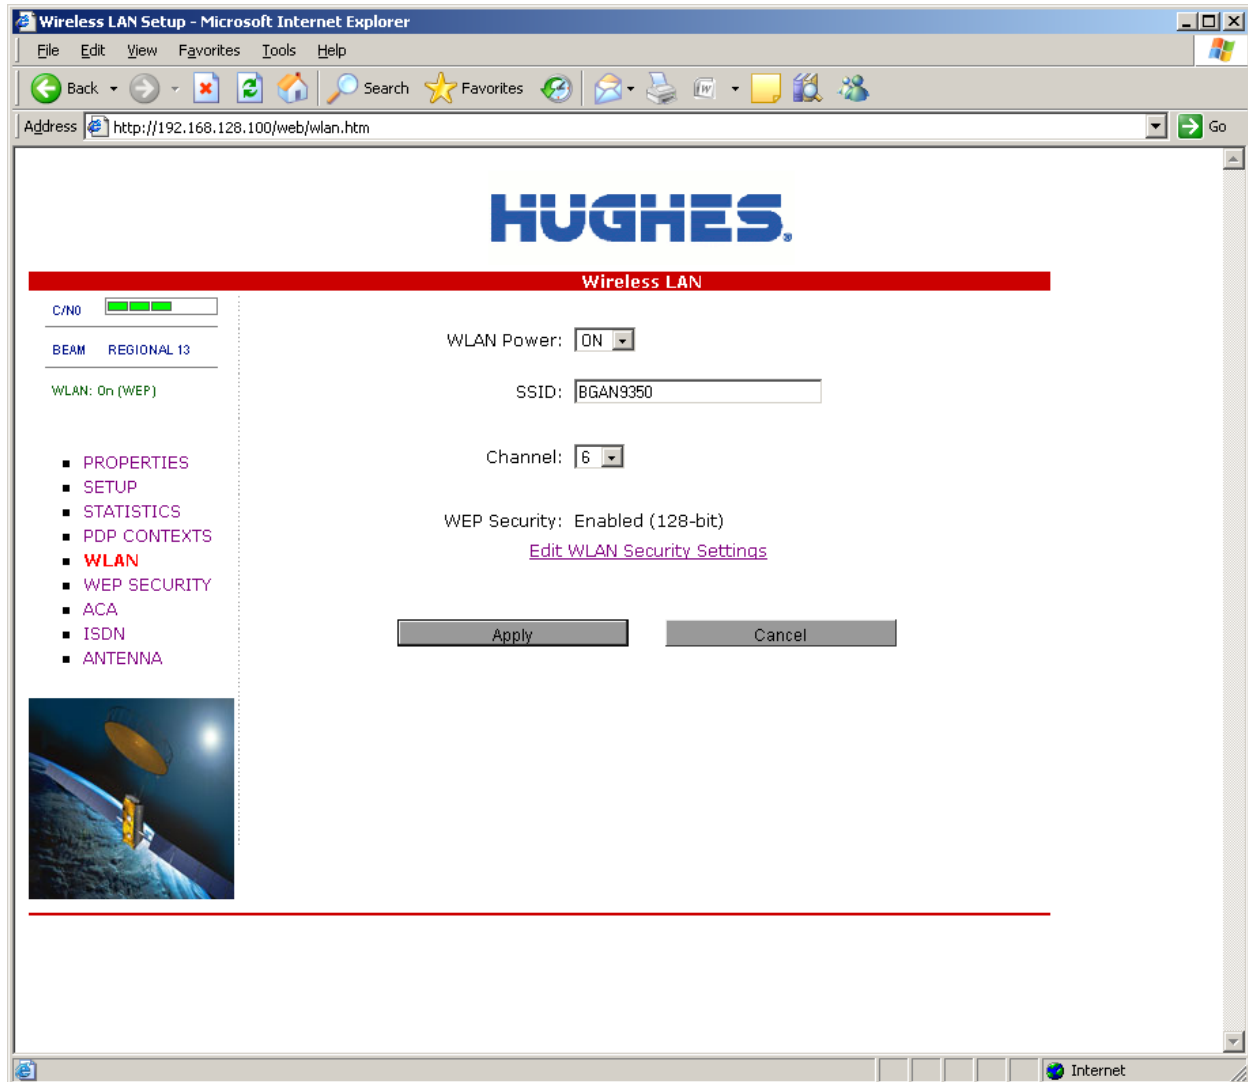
Wireless LAN Setup - Microsoft Internet Explorer

File Edit View Favorites Tools Help

Back Search Favorites

Address http://192.168.128.100/web/wlan.htm Go

HUGHES

Wireless LAN

C/N0

BEAM REGIONAL 13

WLAN: On (WEP)

- PROPERTIES
- SETUP
- STATISTICS
- PDP CONTEXTS
- WLAN
- WEP SECURITY
- ACA
- ISDN
- ANTENNA

WLAN Power: ON

SSID: BGAN9350

Channel: 6

WEP Security: Enabled (128-bit)

Edit WLAN Security Settings

Apply Cancel

Internet